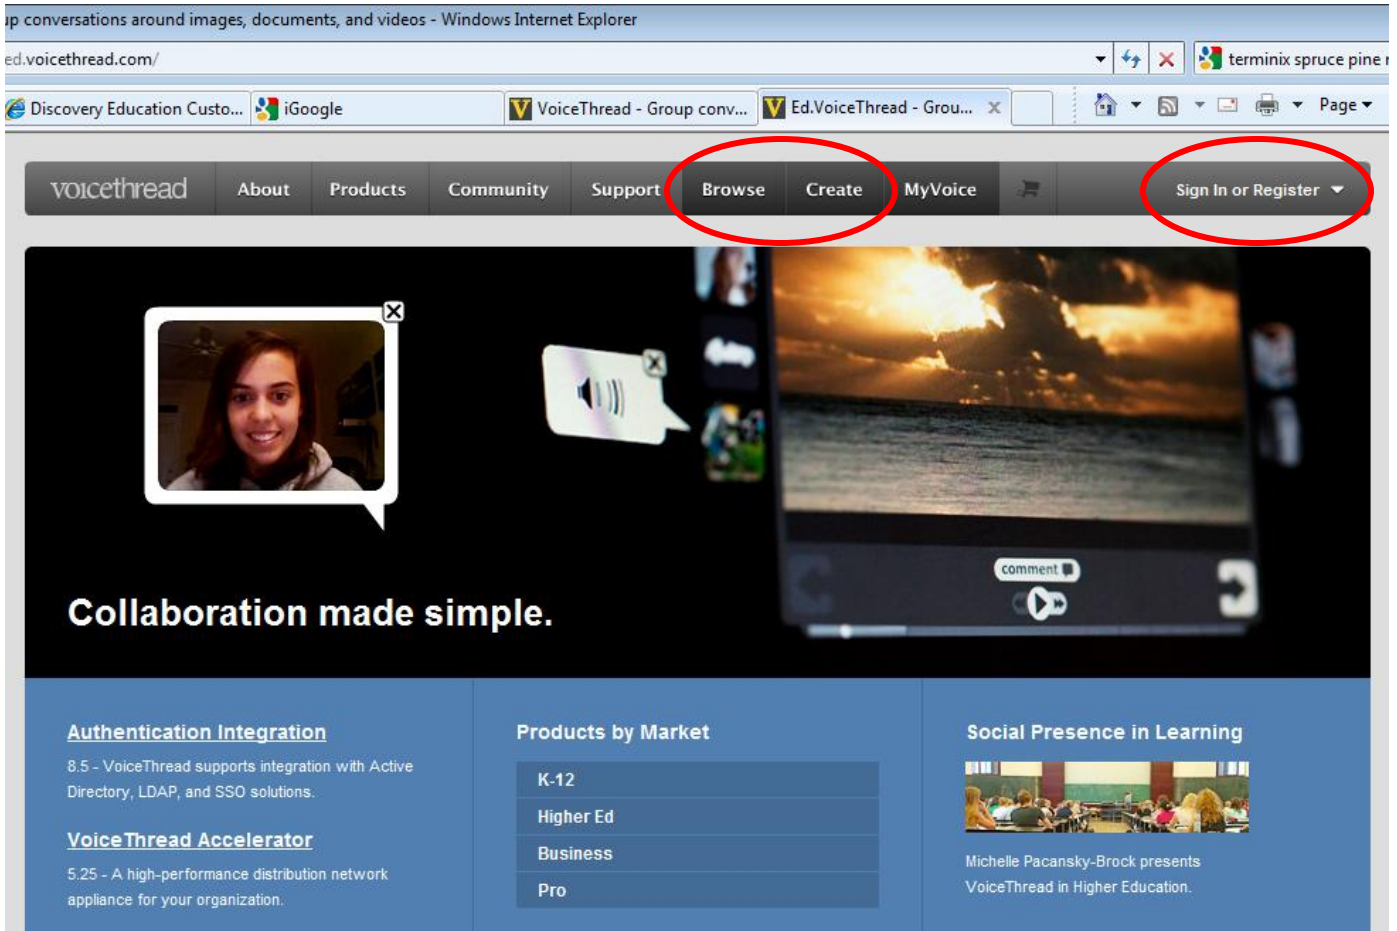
up conversations around images, documents, and videos - Windows Internet Explorer

ed.voicethread.com/

terminix spruce pine

Discovery Education Custo... iGoogle VoiceThread - Group conv... Ed.VoiceThread - Grou...

Page

voicethread About Products Community Support Browse Create MyVoice Sign In or Register

comment

Collaboration made simple.

Authentication Integration

8.5 - VoiceThread supports integration with Active Directory, LDAP, and SSO solutions.

VoiceThread Accelerator

5.25 - A high-performance distribution network appliance for your organization.

Products by Market

K-12

Higher Ed

Business

Pro

Social Presence in Learning

Michelle Pacansky-Brock presents VoiceThread in Higher Education.